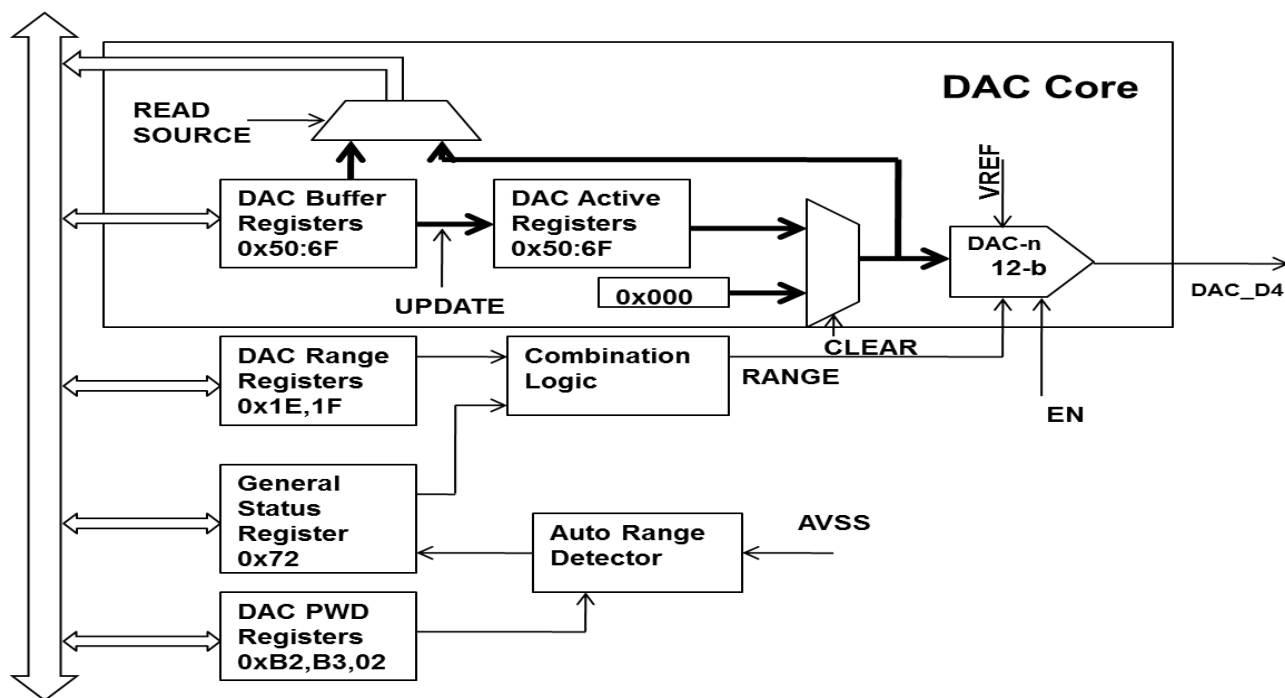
DAC Core

READ SOURCE

DAC Buffer Registers 0x50:6F

DAC Active Registers 0x50:6F

VREF

DAC-n 12-b

DAC_D4

0x000

UPDATE

CLEAR

DAC Range Registers 0x1E,1F

Combination Logic

RANGE

EN

General Status Register 0x72

Auto Range Detector

AVSS

DAC PWD Registers 0xB2,B3,02